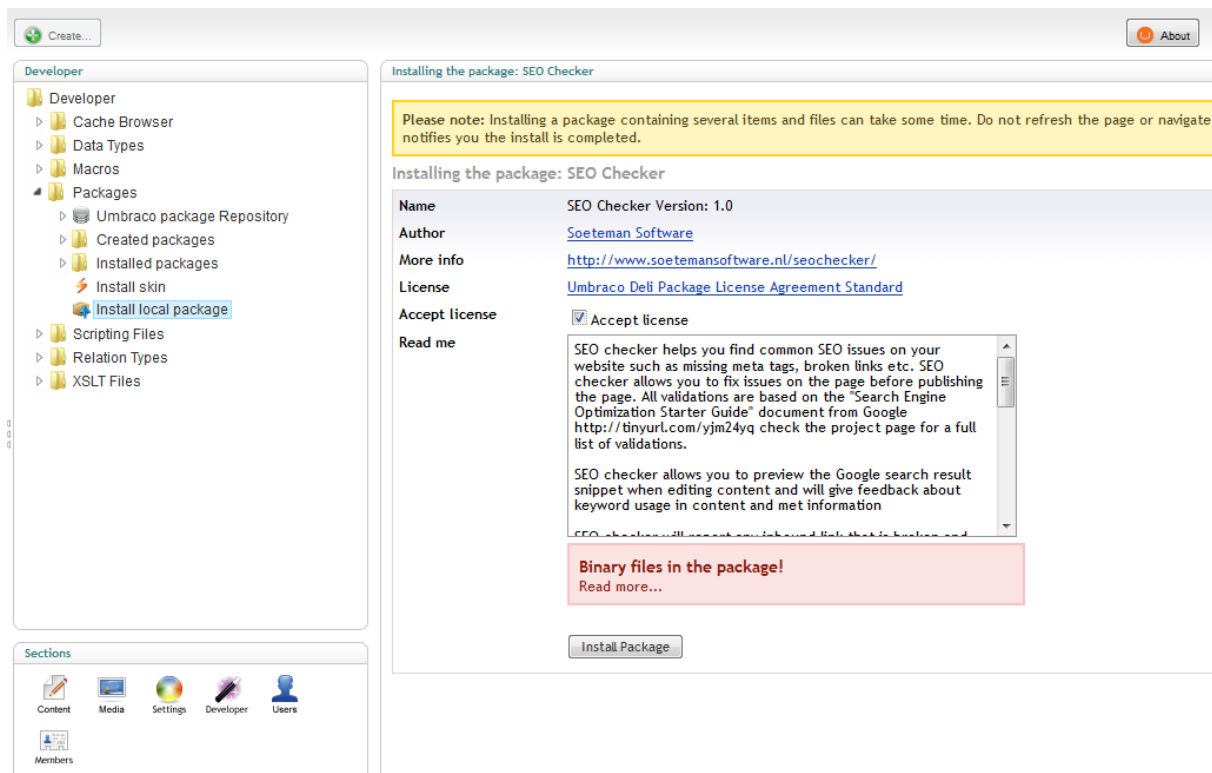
Create...

About

Developer

Developer
Cache Browser
Data Types
Macros
Packages
Umbraco package Repository
Created packages
Installed packages
Install skin
Install local package
Scripting Files
Relation Types
XSLT Files

Sections

Content
Media
Settings
Developer
Users
Members

Installing the package: SEO Checker

**Please note:** Installing a package containing several items and files can take some time. Do not refresh the page or navigate notifies you the install is completed.

Installing the package: SEO Checker

| Name | SEO Checker Version: 1.0 |
|---|---|
| Author | Soeteman Software |
| More info | http://www.soetemansoftware.nl/seochecker/ |
| License | Umbraco Deli Package License Agreement Standard |
| Accept license | Accept license |

Read me

SEO checker helps you find common SEO issues on your website such as missing meta tags, broken links etc. SEO checker allows you to fix issues on the page before publishing the page. All validations are based on the "Search Engine Optimization Starter Guide" document from Google http://tinyurl.com/yjm24yq check the project page for a full list of validations.

SEO checker allows you to preview the Google search result snippet when editing content and will give feedback about keyword usage in content and met information

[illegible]

Binary files in the package!
Read more...

Install Package